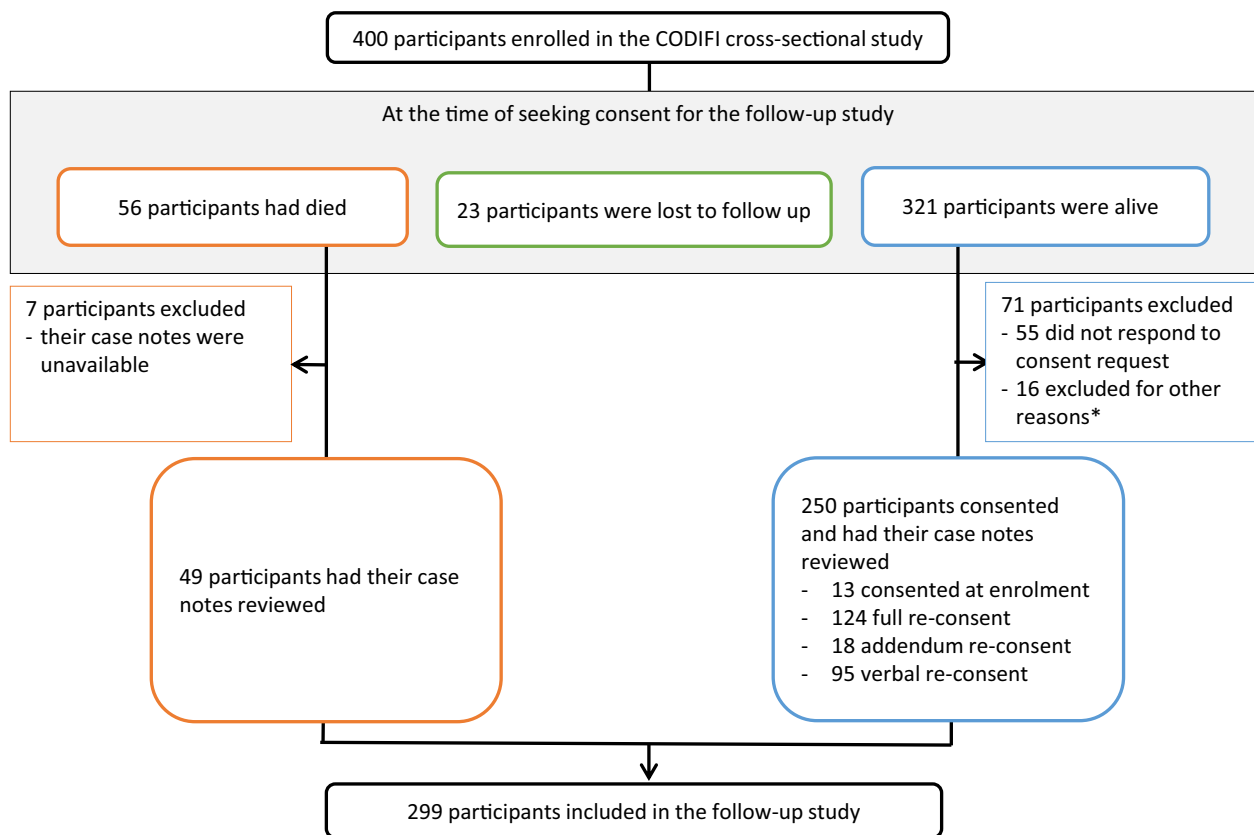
400 participants enrolled in the CODIFI cross-sectional study

At the time of seeking consent for the follow-up study

56 participants had died

23 participants were lost to follow up

321 participants were alive

7 participants excluded
- their case notes were unavailable

71 participants excluded
- 55 did not respond to consent request
- 16 excluded for other reasons*

49 participants had their case notes reviewed

250 participants consented and had their case notes reviewed
- 13 consented at enrolment
- 124 full re-consent
- 18 addendum re-consent
- 95 verbal re-consent

299 participants included in the follow-up study